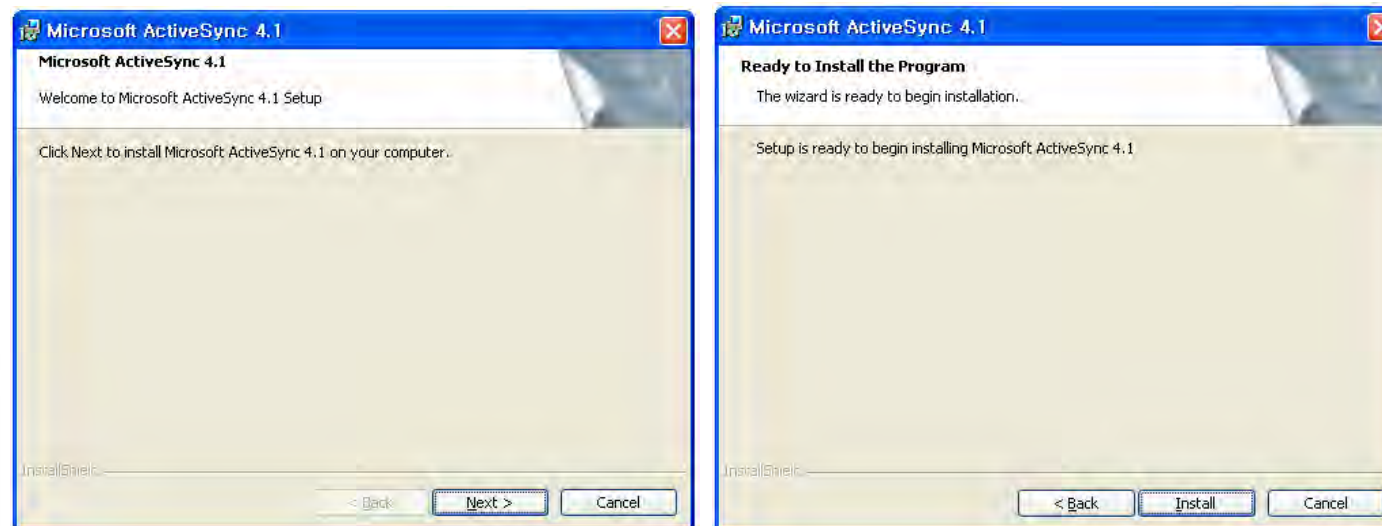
Microsoft ActiveSync 4.1

Microsoft ActiveSync 4.1

Welcome to Microsoft ActiveSync 4.1 Setup

Click Next to install Microsoft ActiveSync 4.1 on your computer.

InstallShield

< Back

Next >

Cancel

Microsoft ActiveSync 4.1

Ready to Install the Program

The wizard is ready to begin installation.

Setup is ready to begin installing Microsoft ActiveSync 4.1

InstallShield

< Back

Install

Cancel